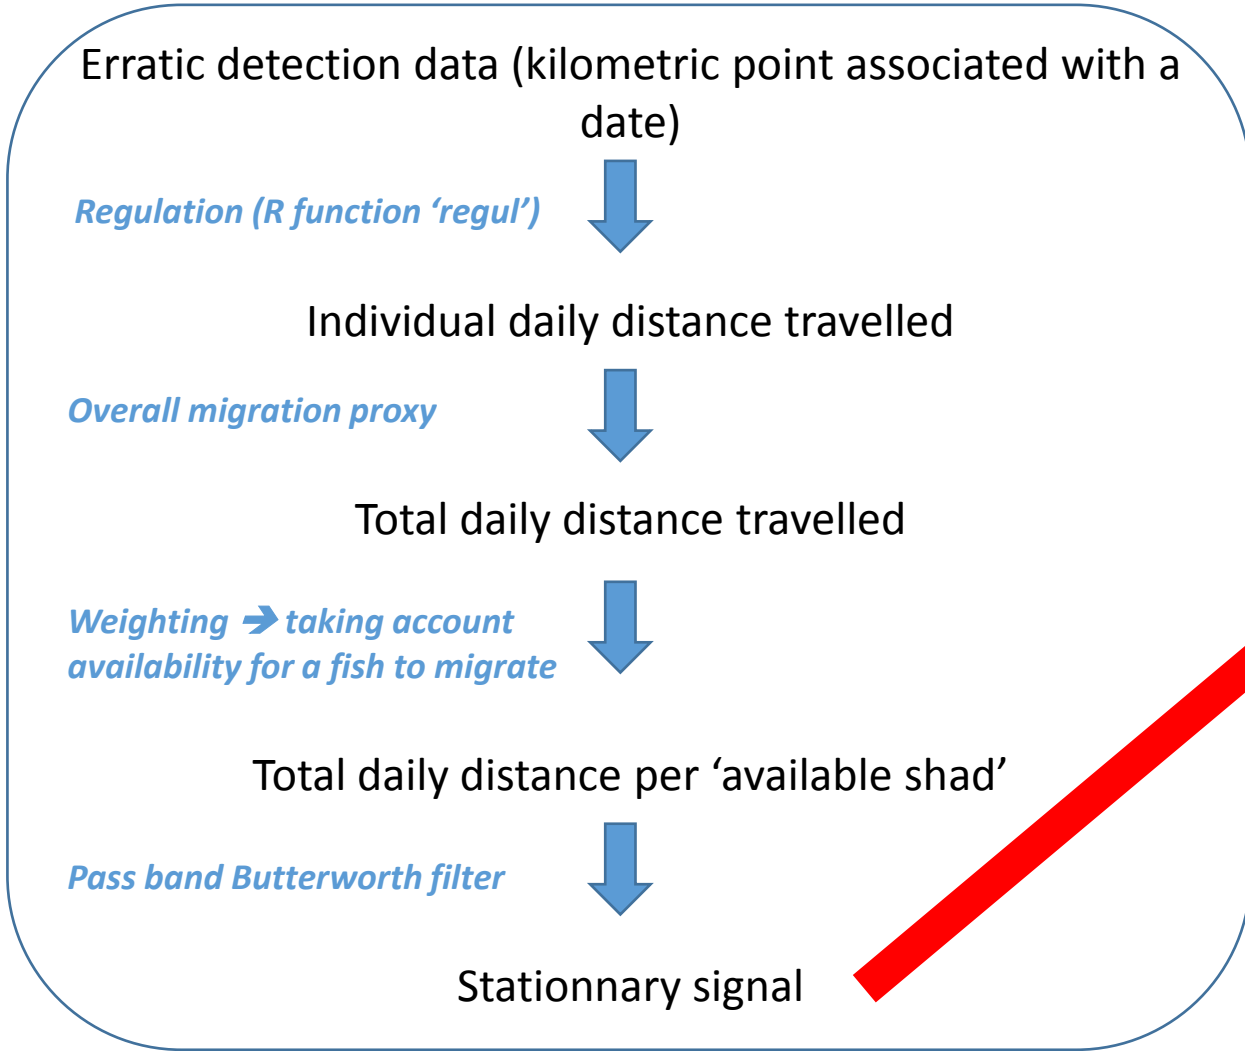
Erratic detection data (kilometric point associated with a date)

Regulation (R function 'regul')

Individual daily distance travelled

Overall migration proxy

Total daily distance travelled

Weighting ➔ taking account availability for a fish to migrate

Total daily distance per 'available shad'

Pass band Butterworth filter

Stationnary signal